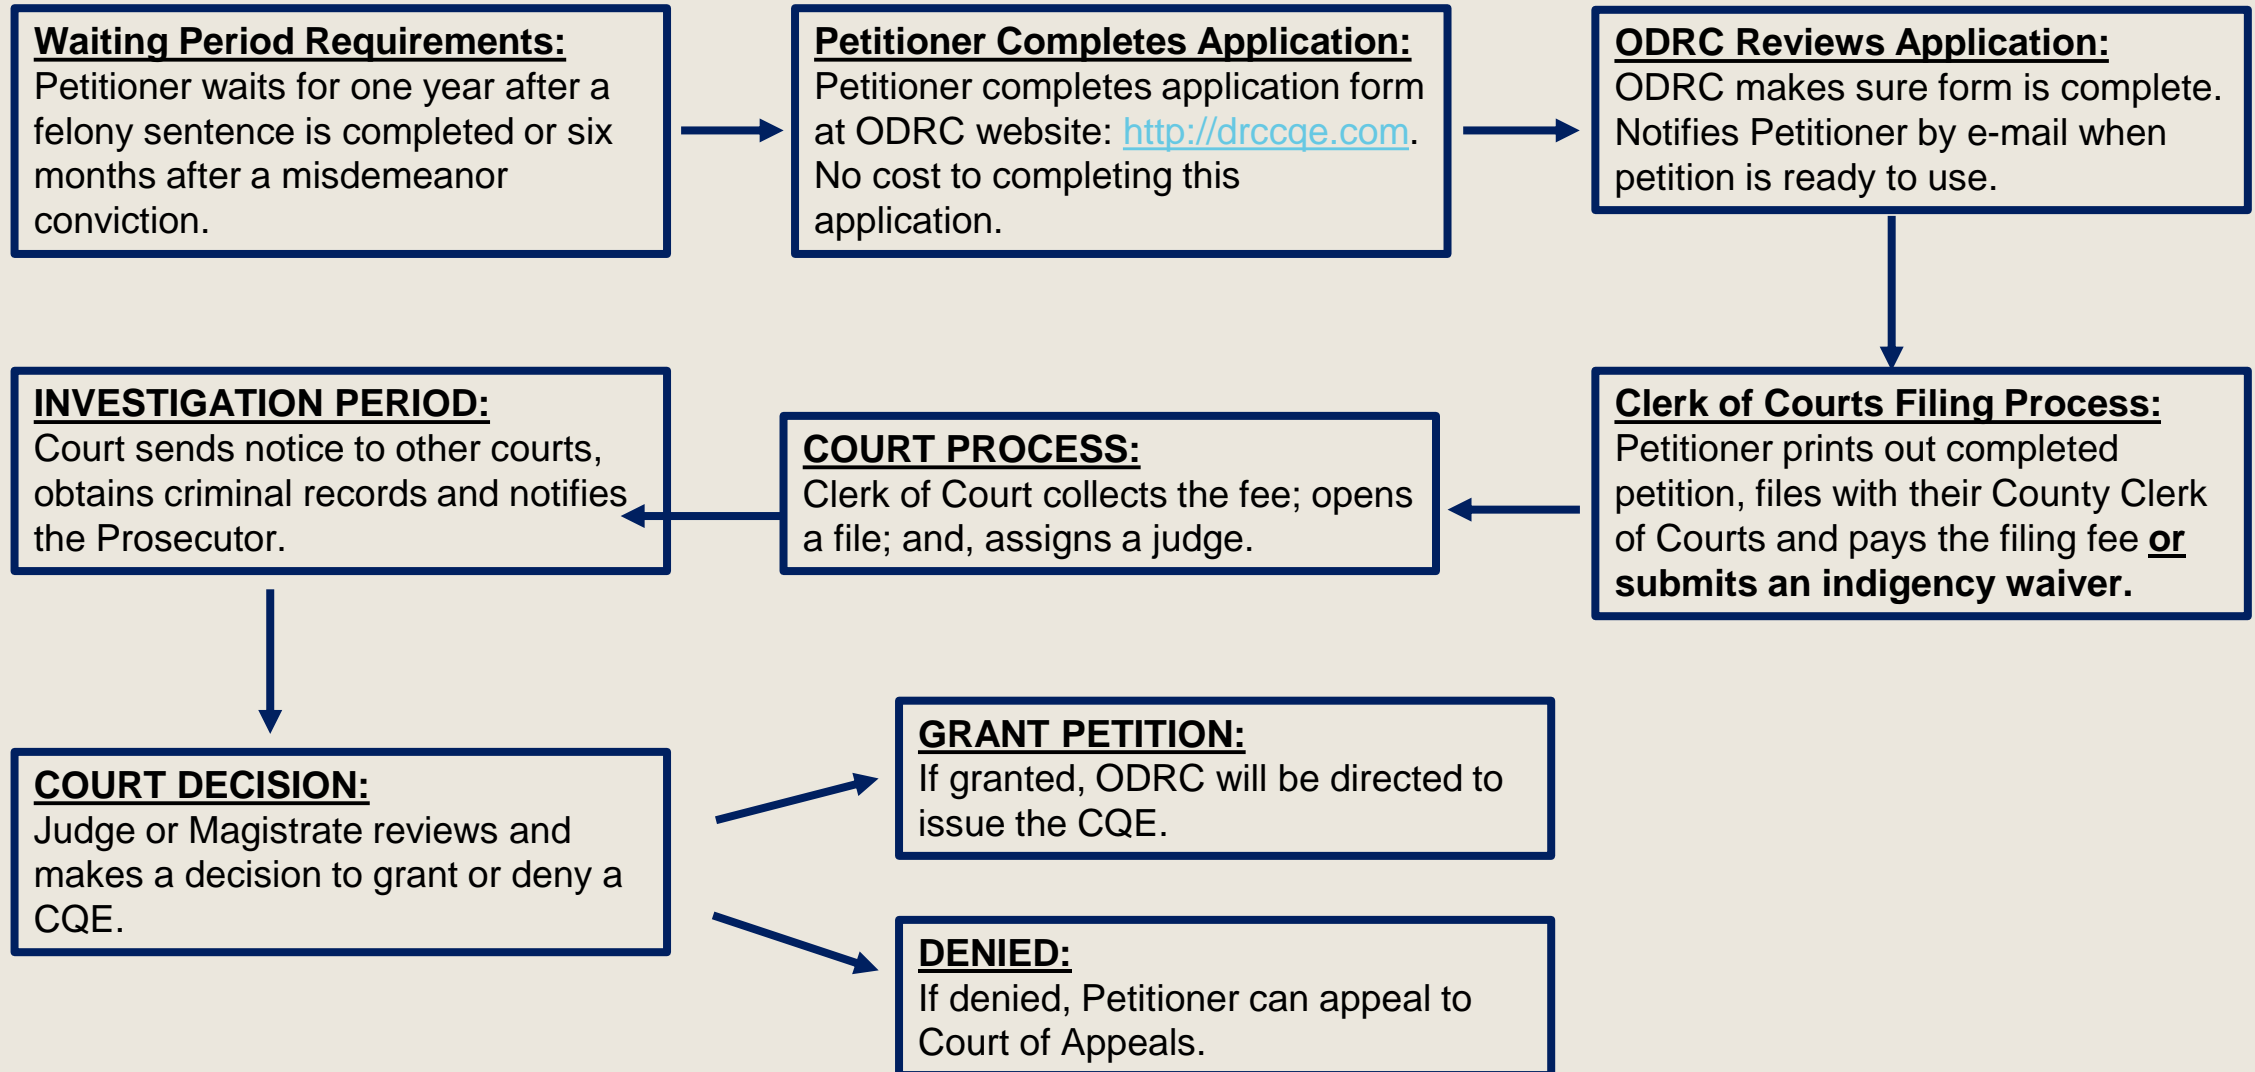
Waiting Period Requirements:
Petitioner waits for one year after a felony sentence is completed or six months after a misdemeanor conviction.

Petitioner Completes Application:
Petitioner completes application form at ODRC website: http://drccqe.com. No cost to completing this application.

ODRC Reviews Application:
ODRC makes sure form is complete. Notifies Petitioner by e-mail when petition is ready to use.

Clerk of Courts Filing Process:
Petitioner prints out completed petition, files with their County Clerk of Courts and pays the filing fee or submits an indigency waiver.

COURT PROCESS:
Clerk of Court collects the fee; opens a file; and, assigns a judge.

INVESTIGATION PERIOD:
Court sends notice to other courts, obtains criminal records and notifies the Prosecutor.

COURT DECISION:
Judge or Magistrate reviews and makes a decision to grant or deny a CQE.

GRANT PETITION:
If granted, ODRC will be directed to issue the CQE.

DENIED:
If denied, Petitioner can appeal to Court of Appeals.